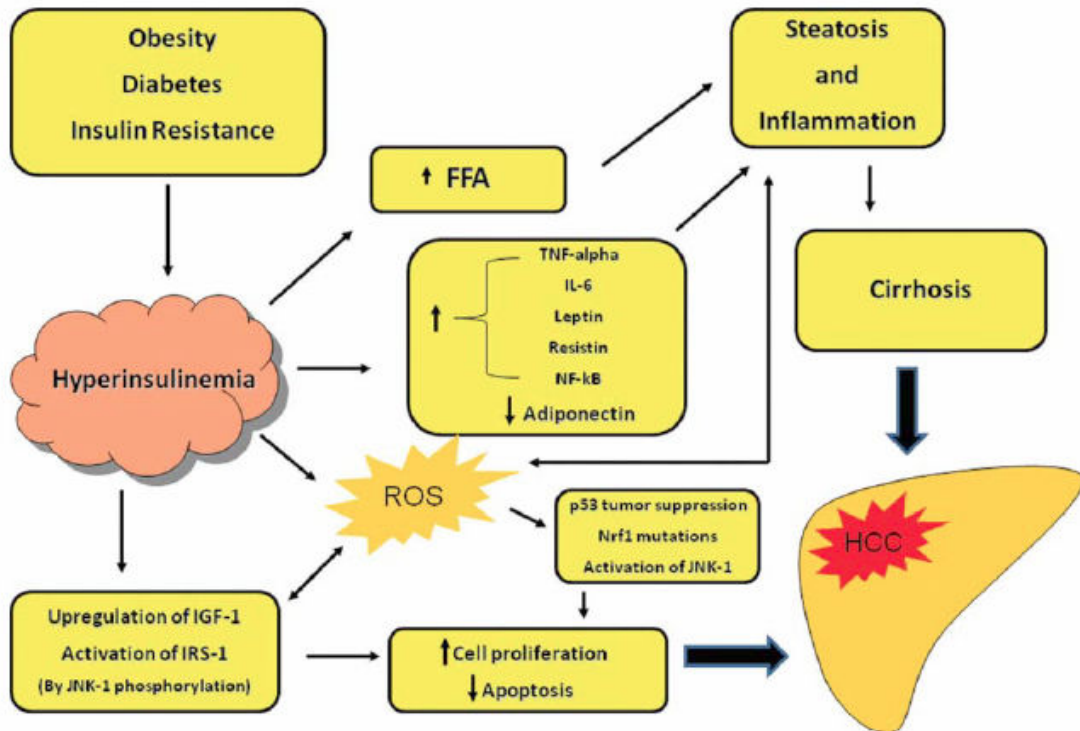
Obesity
Diabetes
Insulin Resistance

↑ FFA

Steatosis
and
Inflammation

Cirrhosis

↑ TNF-alpha
IL-6
Leptin
Resistin
NF-kB
↓ Adiponectin

Hyperinsulinemia

ROS

p53 tumor suppression
Nrf1 mutations
Activation of JNK-1

HCC

Upregulation of IGF-1
Activation of IRS-1
(By JNK-1 phosphorylation)

↑Cell proliferation
↓Apoptosis